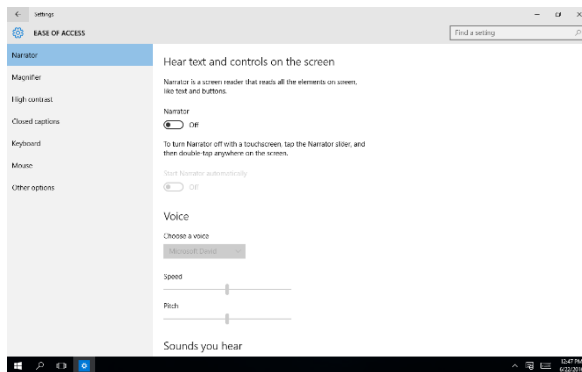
Settings

EASE OF ACCESS

Find a setting

Narrator

Magnifier

High contrast

Closed captions

Keyboard

Mouse

Other options

Hear text and controls on the screen

Narrator is a screen reader that reads all the elements on screen, like text and buttons.

Narrator

Off

To turn Narrator off with a touchscreen, tap the Narrator slider, and then double-tap anywhere on the screen.

Start Narrator automatically

Off

Voice

Choose a voice

Microsoft David

Speed

Pitch

Sounds you hear

12:47 PM
6/22/20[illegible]